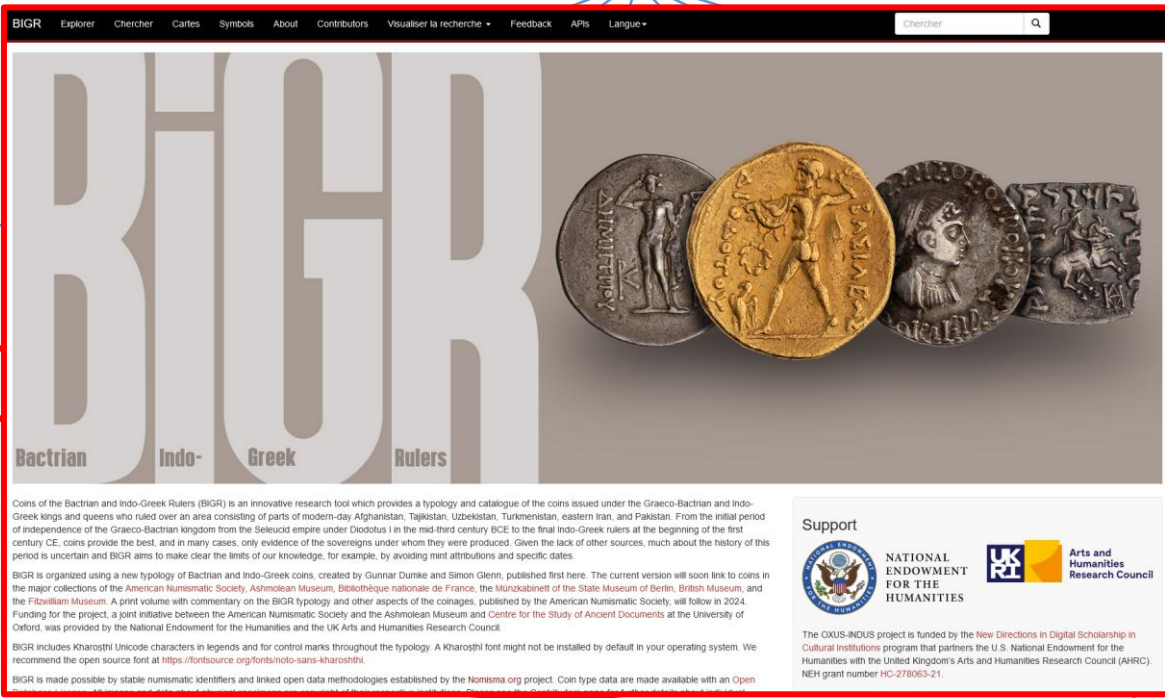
BIGR Explorer Chercher Cartes Symbols About Contributors Visualiser la recherche ▾ Feedback APIs Langue ▾

Chercher

BIGR

Bactrian Indo- Greek Rulers

Coins of the Bactrian and Indo-Greek Rulers (BIGR) is an innovative research tool which provides a typology and catalogue of the coins issued under the Graeco-Bactrian and Indo-Greek kings and queens who ruled over an area consisting of parts of modern-day Afghanistan, Tajikistan, Uzbekistan, Turkmenistan, eastern Iran, and Pakistan. From the initial period of independence of the Graeco-Bactrian kingdom from the Seleucid empire under Diodotus I in the mid-third century BCE to the final Indo-Greek rulers at the beginning of the first century CE, coins provide the best, and in many cases, only evidence of the sovereigns under whom they were produced. Given the lack of other sources, much about the history of this period is uncertain and BIGR aims to make clear the limits of our knowledge, for example, by avoiding mint attributions and specific dates.

BIGR is organized using a new typology of Bactrian and Indo-Greek coins, created by Gunnar Dumke and Simon Glenn, published first here. The current version will soon link to coins in the major collections of the American Numismatic Society, Ashmolean Museum, Bibliothèque nationale de France, the Münzkabinett of the State Museum of Berlin, British Museum, and the Fitzwilliam Museum. A print volume with commentary on the BIGR typology and other aspects of the coinages, published by the American Numismatic Society, will follow in 2024. Funding for the project, a joint initiative between the American Numismatic Society and the Ashmolean Museum and Centre for the Study of Ancient Documents at the University of Oxford, was provided by the National Endowment for the Humanities and the UK Arts and Humanities Research Council.

BIGR includes Kharoṣṭhī Unicode characters in legends and for control marks throughout the typology. A Kharoṣṭhī font might not be installed by default in your operating system. We recommend the open source font at https://fontsource.org/fonts/noto-sans-kharoshthi.

BIGR is made possible by stable numismatic identifiers and linked open data methodologies established by the Nomisma.org project. Coin type data are made available with an Open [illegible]

Support

NATIONAL ENDOWMENT FOR THE HUMANITIES

UK RI

Arts and Humanities Research Council

The OXUS-INDUS project is funded by the New Directions in Digital Scholarship in Cultural Institutions program that partners the U.S. National Endowment for the Humanities with the United Kingdom's Arts and Humanities Research Council (AHRC). NEH grant number HC-278063-21.